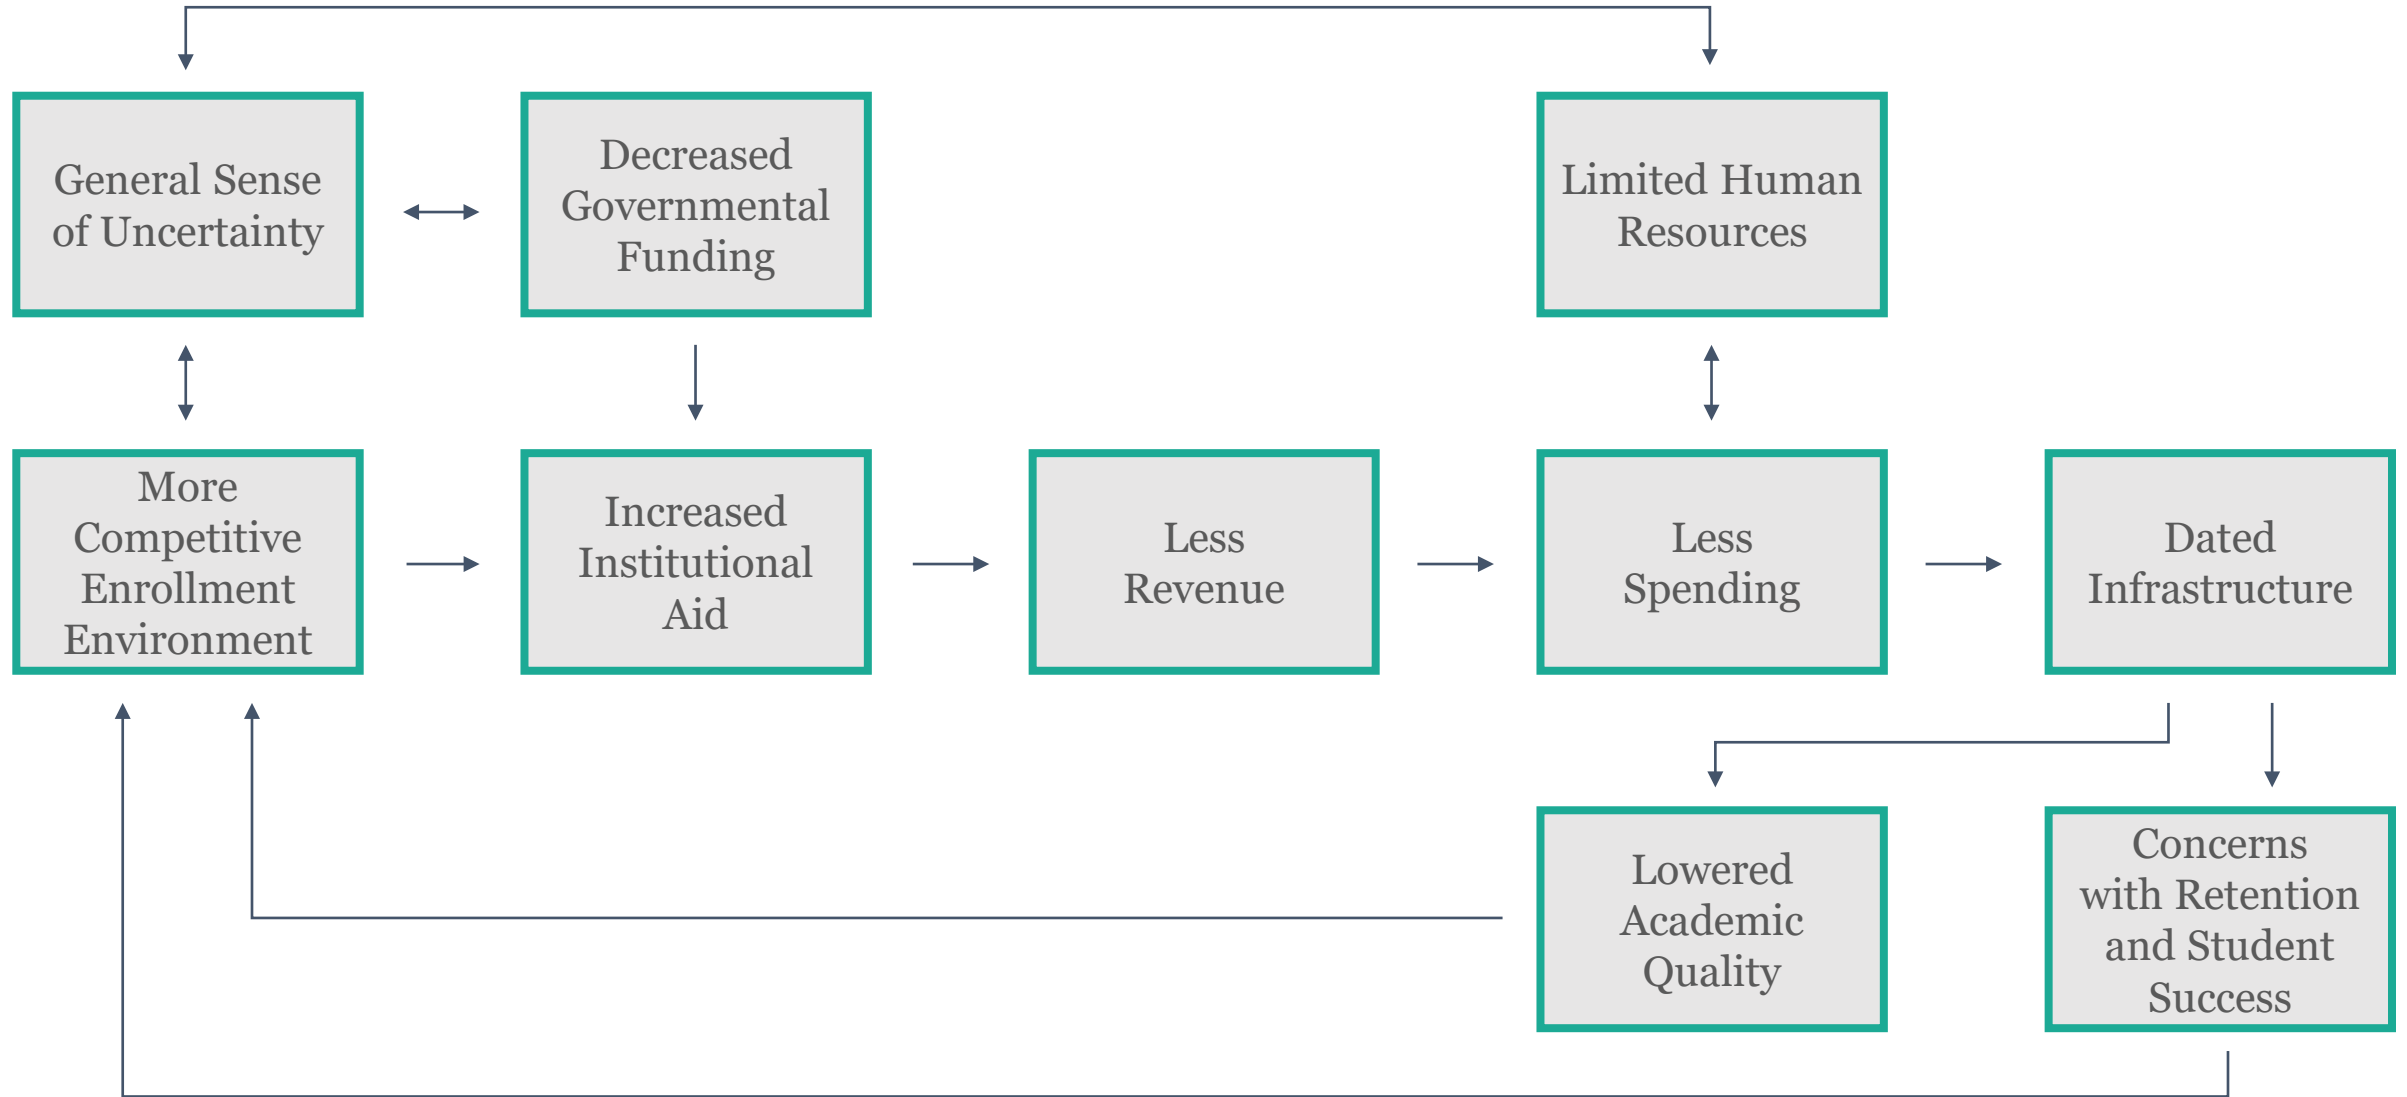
General Sense of Uncertainty

Decreased Governmental Funding

Limited Human Resources

More Competitive Enrollment Environment

Increased Institutional Aid

Less Revenue

Less Spending

Dated Infrastructure

Lowered Academic Quality

Concerns with Retention and Student Success